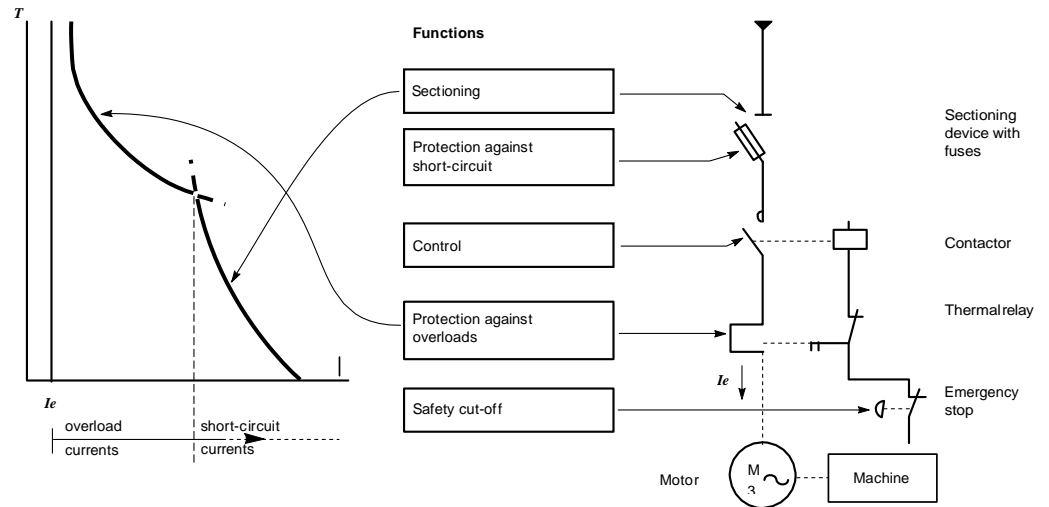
T

I

Ie

overload currents

short-circuit currents

Functions

Sectioning

Protection against short-circuit

Control

Protection against overloads

Safety cut-off

Sectioning device with fuses

Contactor

Thermalrelay

Emergency stop

Ie

Motor

M 3 ~

Machine